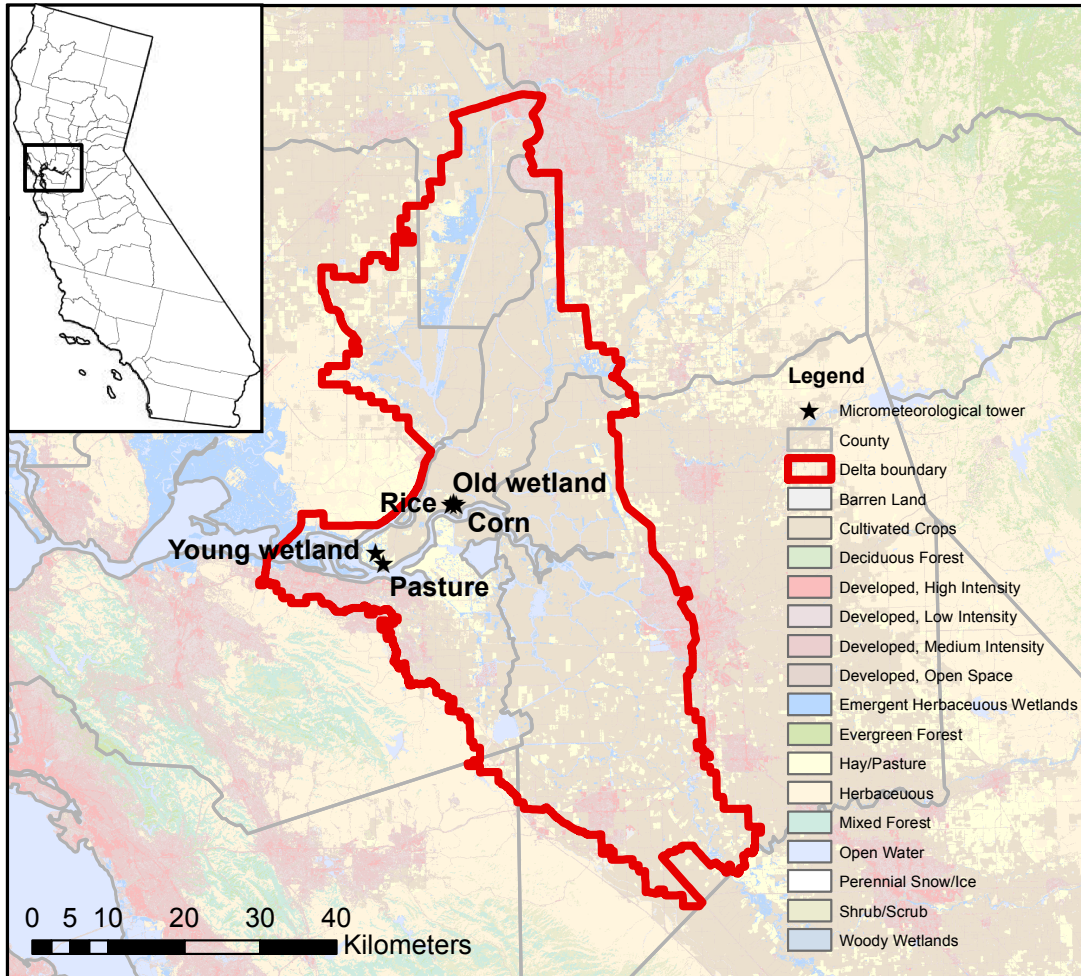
Old wetland
Rice
Corn
Young wetland
Pasture

Legend
Micrometeorological tower
County
Delta boundary
Barren Land
Cultivated Crops
Deciduous Forest
Developed, High Intensity
Developed, Low Intensity
Developed, Medium Intensity
Developed, Open Space
Emergent Herbaceuous Wetlands
Evergreen Forest
Hay/Pasture
Herbaceuous
Mixed Forest
Open Water
Perennial Snow/Ice
Shrub/Scrub
Woody Wetlands

0 5 10 20 30 40
Kilometers